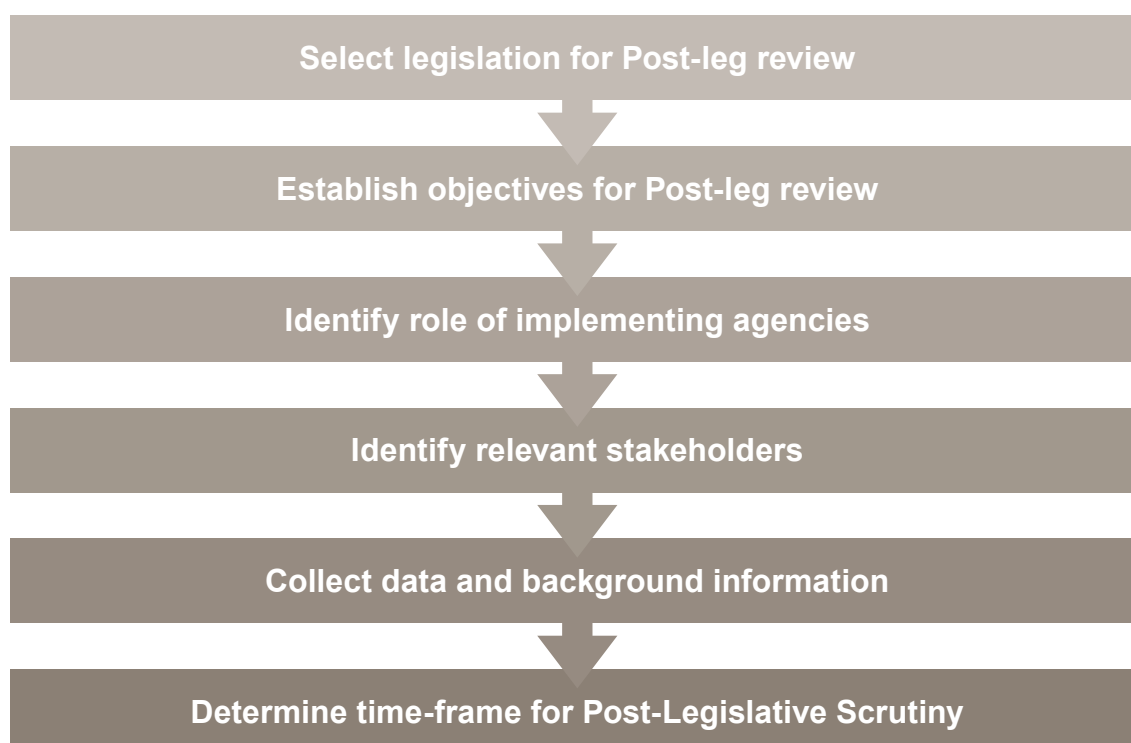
Select legislation for Post-leg review

Establish objectives for Post-leg review

Identify role of implementing agencies

Identify relevant stakeholders

Collect data and background information

Determine time-frame for Post-Legislative Scrutiny